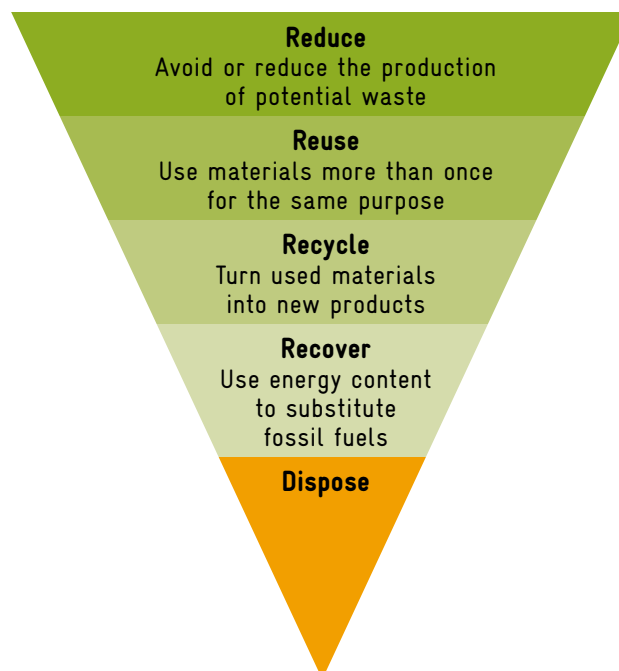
Reduce
Avoid or reduce the production of potential waste

Reuse
Use materials more than once for the same purpose

Recycle
Turn used materials into new products

Recover
Use energy content to substitute fossil fuels

Dispose